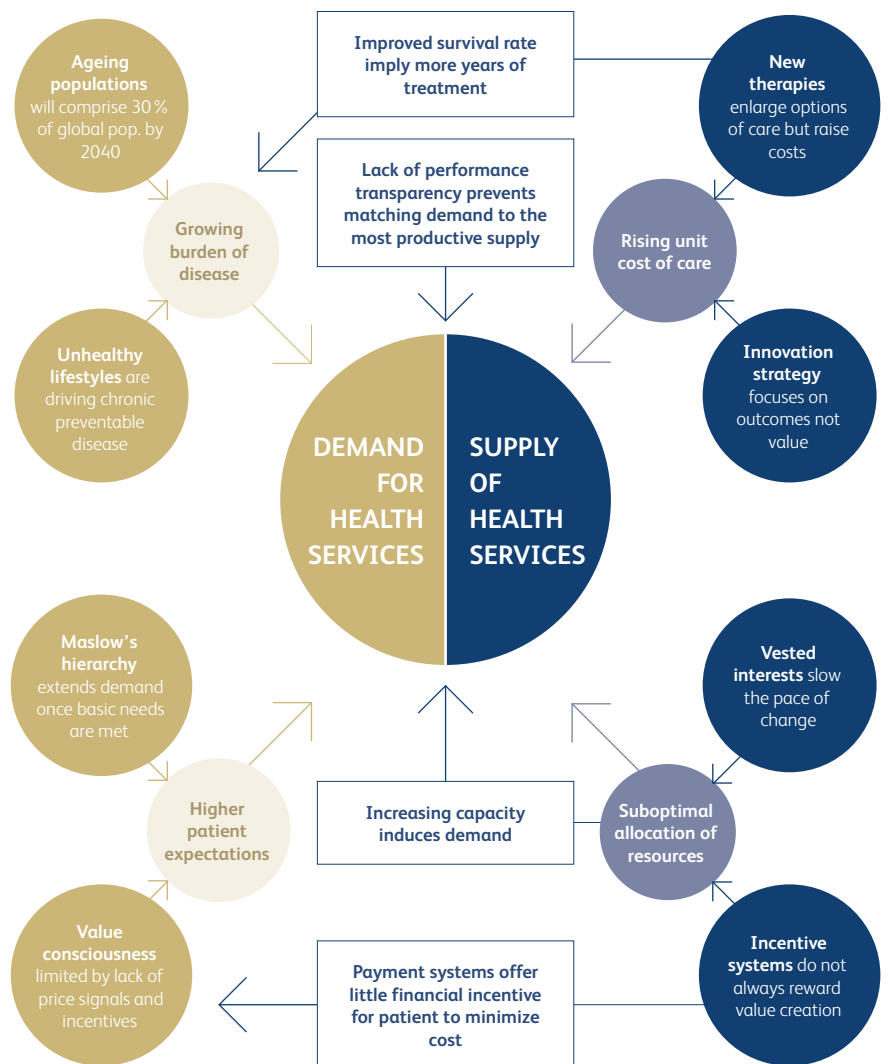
Ageing populations will comprise 30 % of global pop. by 2040

Improved survival rate imply more years of treatment

New therapies enlarge options of care but raise costs

Growing burden of disease

Lack of performance transparency prevents matching demand to the most productive supply

Rising unit cost of care

Unhealthy lifestyles are driving chronic preventable disease

Innovation strategy focuses on outcomes not value

DEMAND FOR HEALTH SERVICES

SUPPLY OF HEALTH SERVICES

Maslow's hierarchy extends demand once basic needs are met

Vested interests slow the pace of change

Higher patient expectations

Increasing capacity induces demand

Suboptimal allocation of resources

Value consciousness limited by lack of price signals and incentives

Payment systems offer little financial incentive for patient to minimize cost

Incentive systems do not always reward value creation